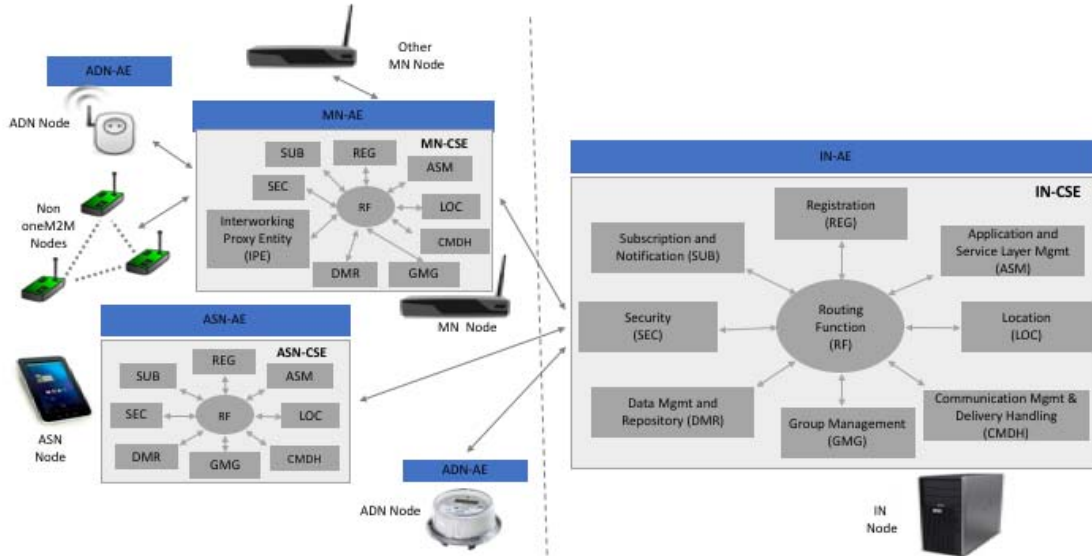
Other MN Node

ADN-AE

ADN Node

MN-AE

MN-CSE

SUB

REG

ASM

SEC

RF

LOC

Interworking Proxy Entity (IPE)

CMDH

DMR

GMG

Non oneM2M Nodes

MN Node

ASN-AE

ASN-CSE

SUB

REG

ASM

SEC

RF

LOC

DMR

GMG

CMDH

ASN Node

ADN-AE

ADN Node

IN-AE

IN-CSE

Registration (REG)

Subscription and Notification (SUB)

Application and Service Layer Mgmt (ASM)

Security (SEC)

Routing Function (RF)

Location (LOC)

Data Mgmt and Repository (DMR)

Group Management (GMG)

Communication Mgmt & Delivery Handling (CMDH)

IN Node